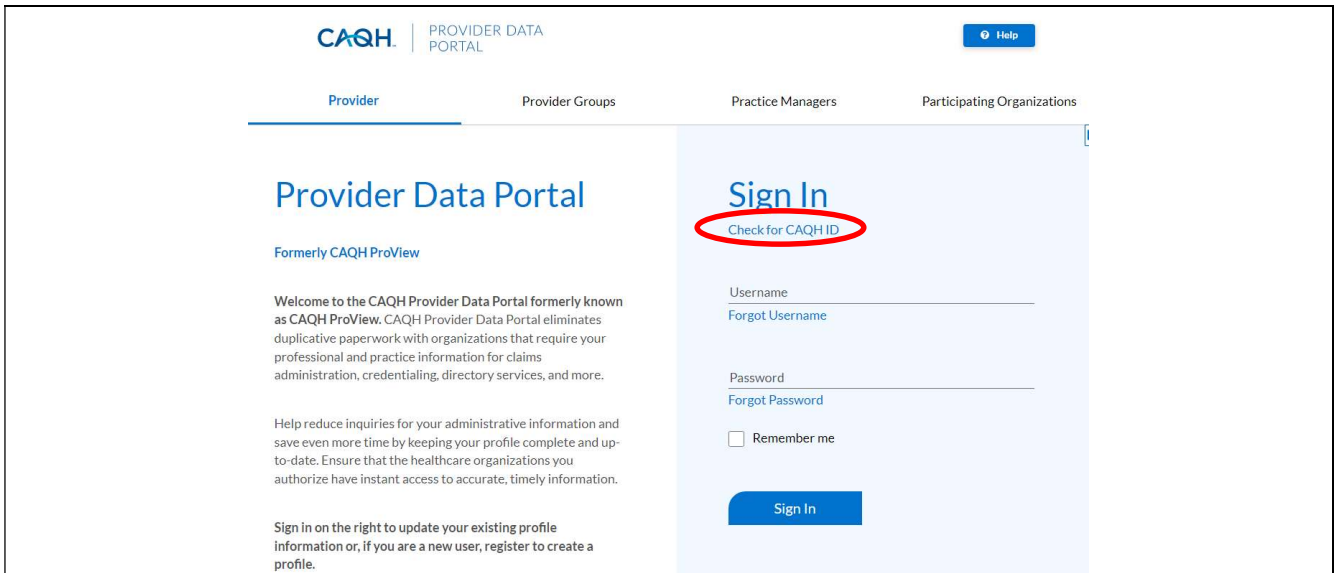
CAQH PROVIDER DATA PORTAL

Help

Provider Provider Groups Practice Managers Participating Organizations

Provider Data Portal

Formerly CAQH ProView

**Welcome to the CAQH Provider Data Portal formerly known as CAQH ProView.** CAQH Provider Data Portal eliminates duplicative paperwork with organizations that require your professional and practice information for claims administration, credentialing, directory services, and more.

Help reduce inquiries for your administrative information and save even more time by keeping your profile complete and up-to-date. Ensure that the healthcare organizations you authorize have instant access to accurate, timely information.

**Sign in on the right to update your existing profile information or, if you are a new user, register to create a profile.**

Sign In

Check for CAQH ID

Username

Forgot Username

Password

Forgot Password

Remember me

Sign In